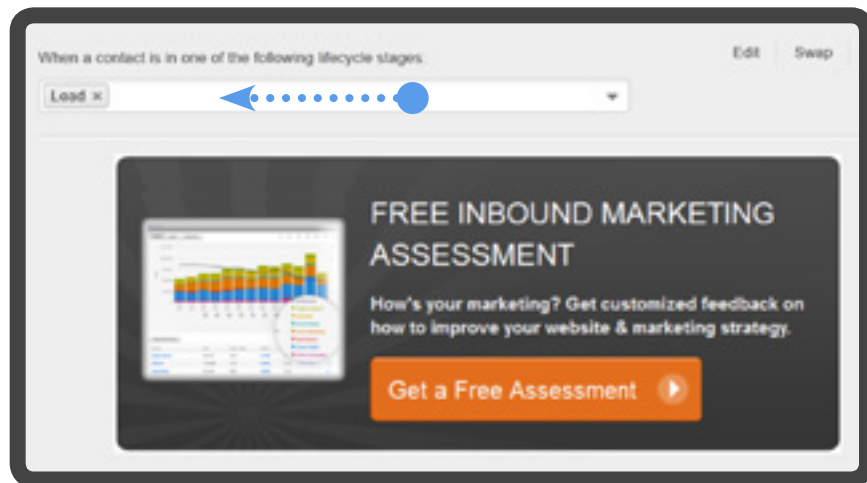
When a contact is in one of the following lifecycle stages:

Edit Swap

Lead ×

FREE INBOUND MARKETING ASSESSMENT

How's your marketing? Get customized feedback on how to improve your website & marketing strategy.

Get a Free Assessment